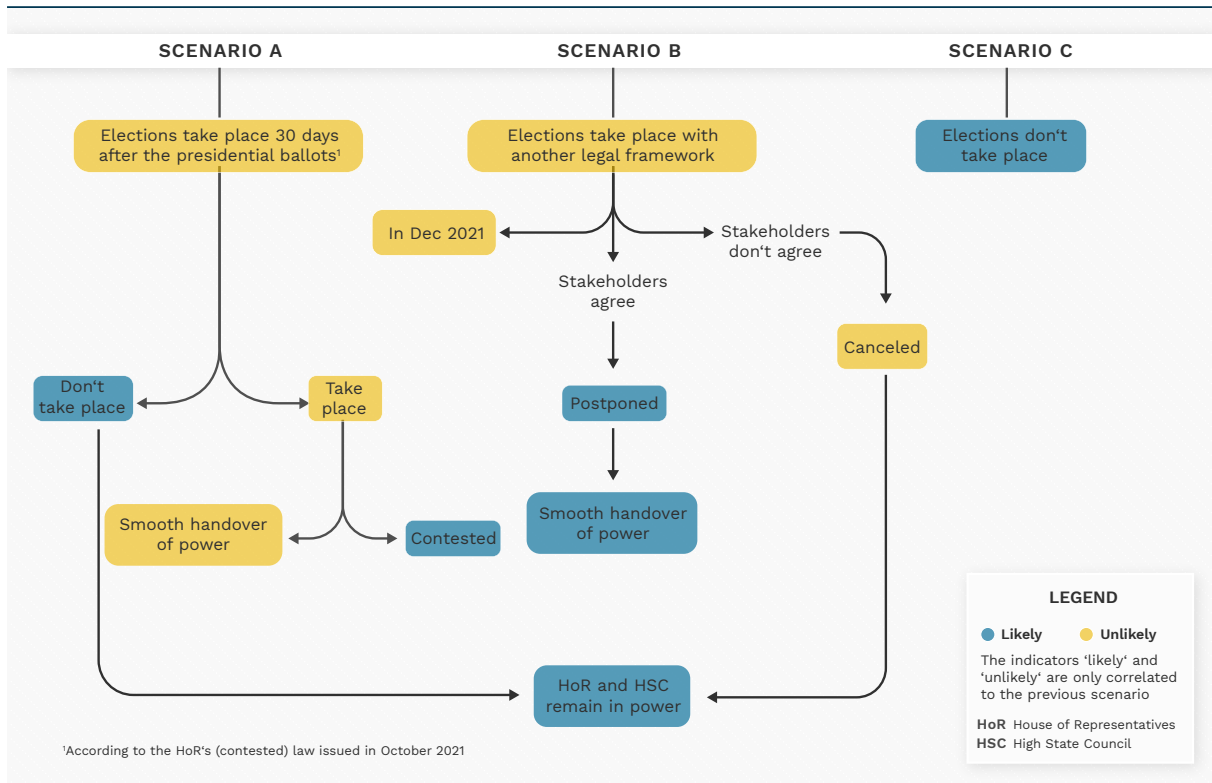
SCENARIO A

SCENARIO B

SCENARIO C

Elections take place 30 days after the presidential ballots¹

Elections take place with another legal framework

Elections don‘t take place

In Dec 2021

Stakeholders agree

Stakeholders don‘t agree

Canceled

Don‘t take place

Take place

Postponed

Smooth handover of power

Contested

Smooth handover of power

HoR and HSC remain in power

LEGEND

Likely Unlikely

The indicators ‘likely‘ and ‘unlikely‘ are only correlated to the previous scenario

HoR House of Representatives
HSC High State Council

¹According to the HoR‘s (contested) law issued in October 2021